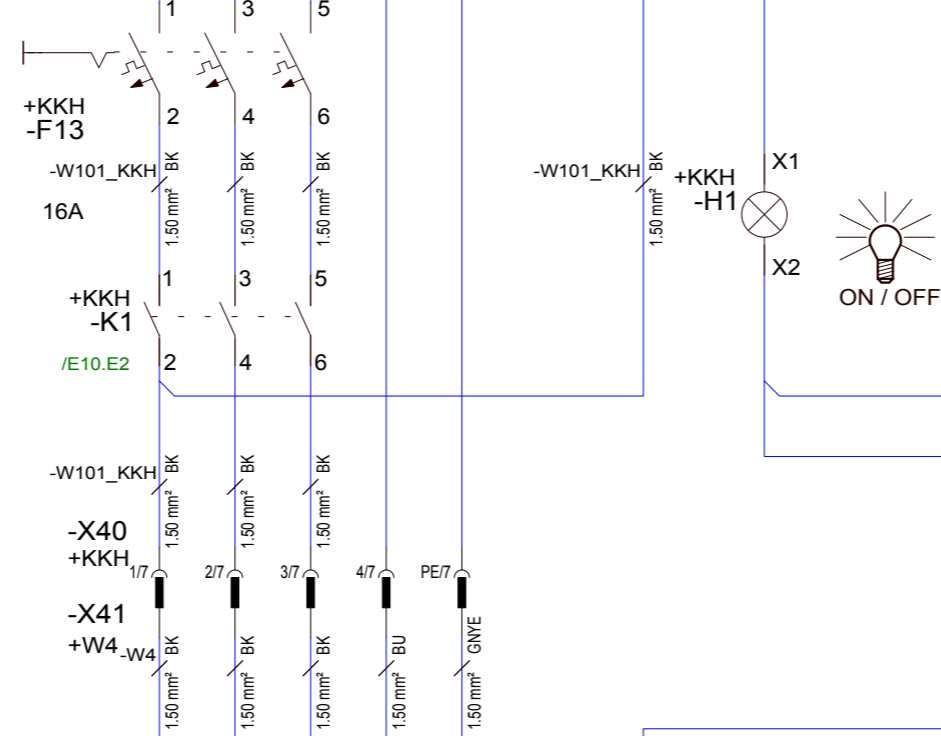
1
3
5

+KKH
-F13
2
4
6

-W101_KKH
BK
1.50 mm²
BK
1.50 mm²
BK
1.50 mm²
16A

-W101_KKH
BK
1.50 mm²

+KKH
-H1
X1
X2
ON / OFF

1
3
5
+KKH
-K1
/E10.E2
2
4
6

-W101_KKH
BK
1.50 mm²
BK
1.50 mm²
BK
1.50 mm²

-X40
+KKH
1/7
2/7
3/7
4/7
PE/7

-X41
+W4
-W4
BK
1.50 mm²
BK
1.50 mm²
BK
1.50 mm²
BU
1.50 mm²
GNYE
1.50 mm²